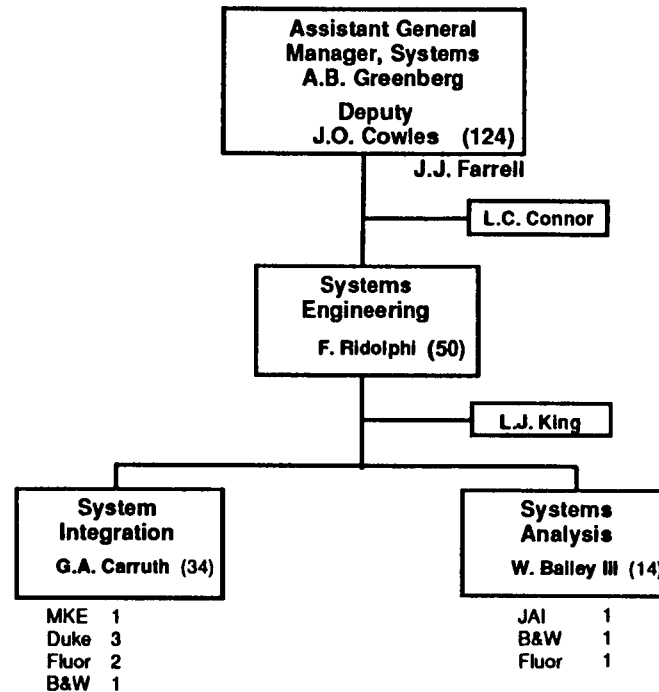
Assistant General Manager, Systems
A.B. Greenberg

Deputy
J.O. Cowles (124)

J.J. Farrell

L.C. Connor

Systems Engineering
F. Ridolphi (50)

L.J. King

System Integration
G.A. Carruth (34)

MKE 1
Duke 3
Fluor 2
B&W 1

Systems Analysis
W. Bailey III (14

JAI 1
B&W 1
Fluor 1